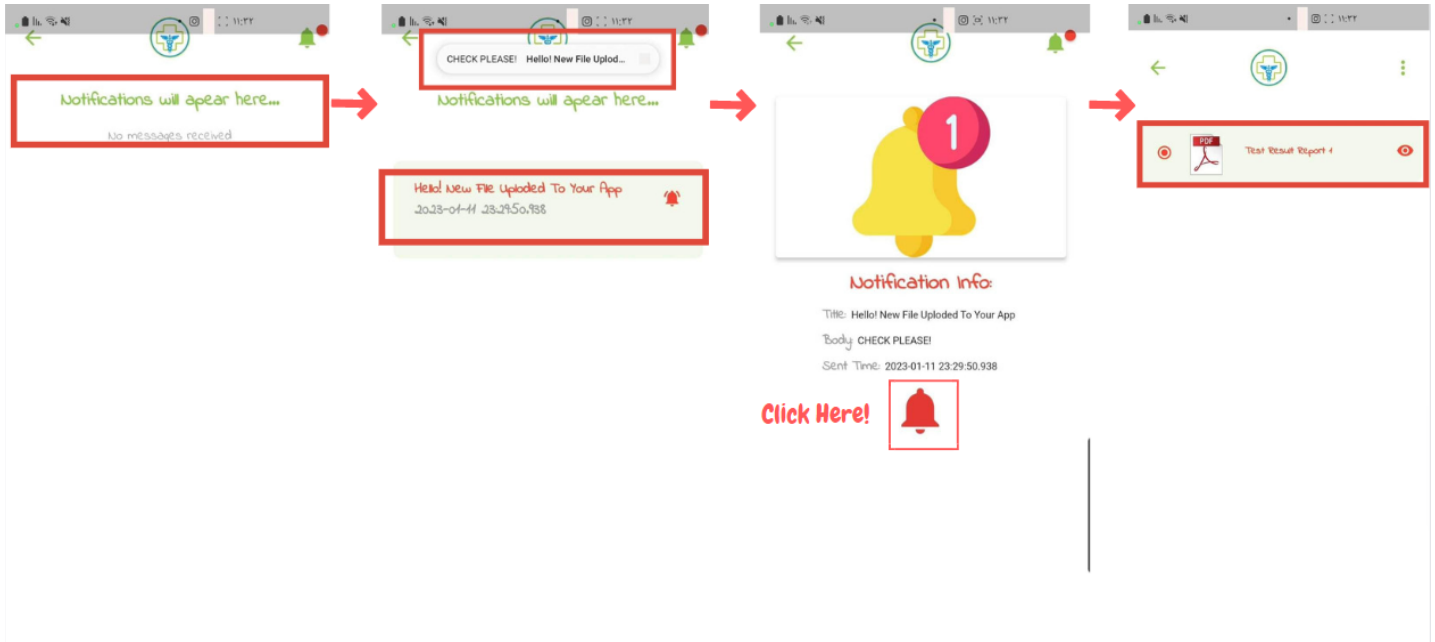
١١:٢٢

Notifications will apear here...

No messages received

١١:٢٢

CHECK PLEASE! Hello! New File Uplod...

Notifications will apear here...

Hello! New File Uploded To Your App
2023-01-11 23:29:50.938

١١:٢٢

1

Notification Info:

Title: Hello! New File Uploded To Your App

Body: CHECK PLEASE!

Sent Time: 2023-01-11 23:29:50.938

Click Here!

١١:٢٢

PDF

Test Result Report 1